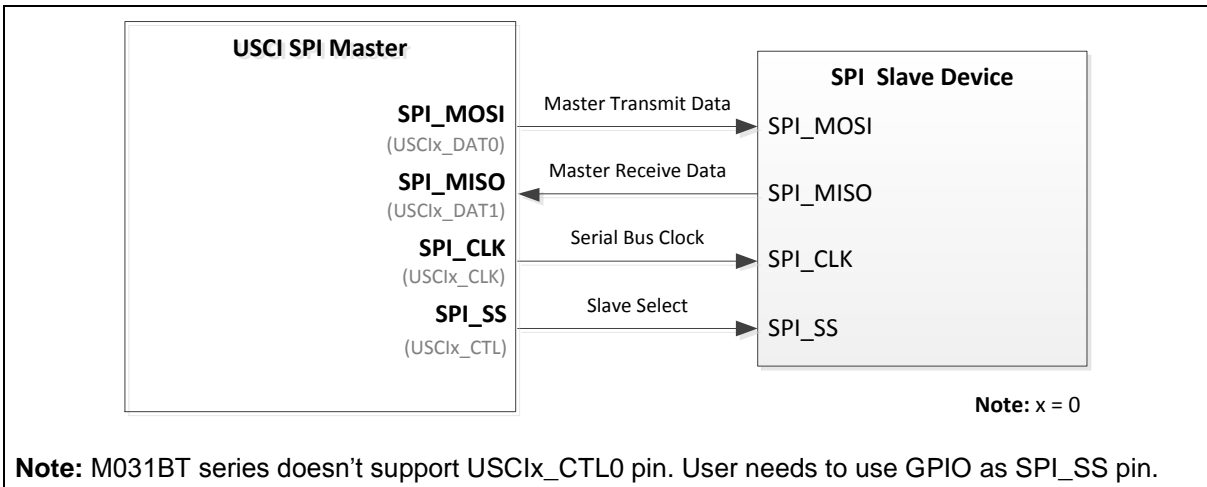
USCI SPI Master

SPI_MOSI
(USCIx_DAT0)

SPI_MISO
(USCIx_DAT1)

SPI_CLK
(USCIx_CLK)

SPI_SS
(USCIx_CTL)

Master Transmit Data

Master Receive Data

Serial Bus Clock

Slave Select

SPI Slave Device

SPI_MOSI

SPI_MISO

SPI_CLK

SPI_SS

Note: x = 0

Note: M031BT series doesn’t support USCIx_CTL0 pin. User needs to use GPIO as SPI_SS pin.